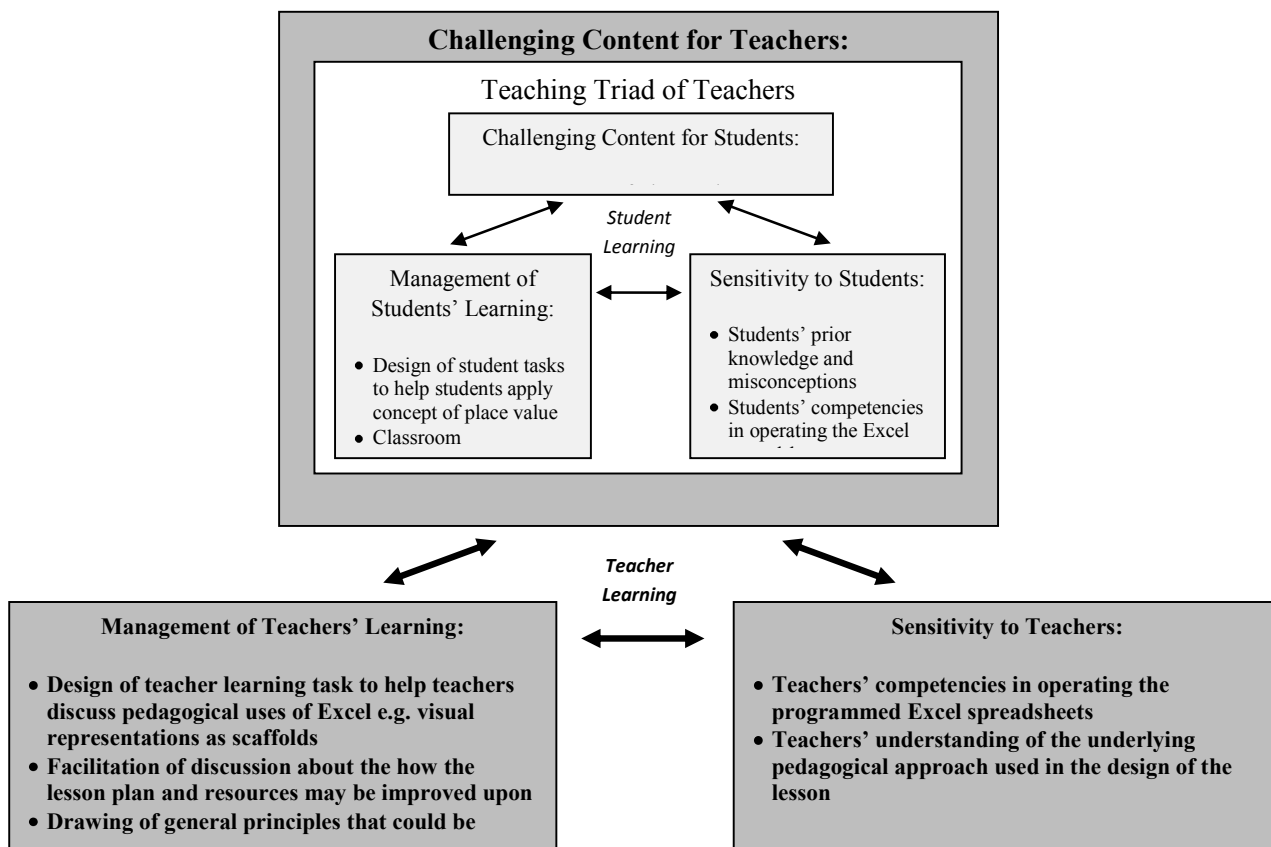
Challenging Content for Teachers:

Teaching Triad of Teachers

Challenging Content for Students:

Student Learning

Management of Students' Learning:

- Design of student tasks to help students apply concept of place value
- Classroom

Sensitivity to Students:

- Students' prior knowledge and misconceptions
- Students' competencies in operating the Excel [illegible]

Teacher Learning

Management of Teachers' Learning:

- Design of teacher learning task to help teachers discuss pedagogical uses of Excel e.g. visual representations as scaffolds
- Facilitation of discussion about the how the lesson plan and resources may be improved upon
- Drawing of general principles that could be

Sensitivity to Teachers:

- Teachers' competencies in operating the programmed Excel spreadsheets
- Teachers' understanding of the underlying pedagogical approach used in the design of the lesson